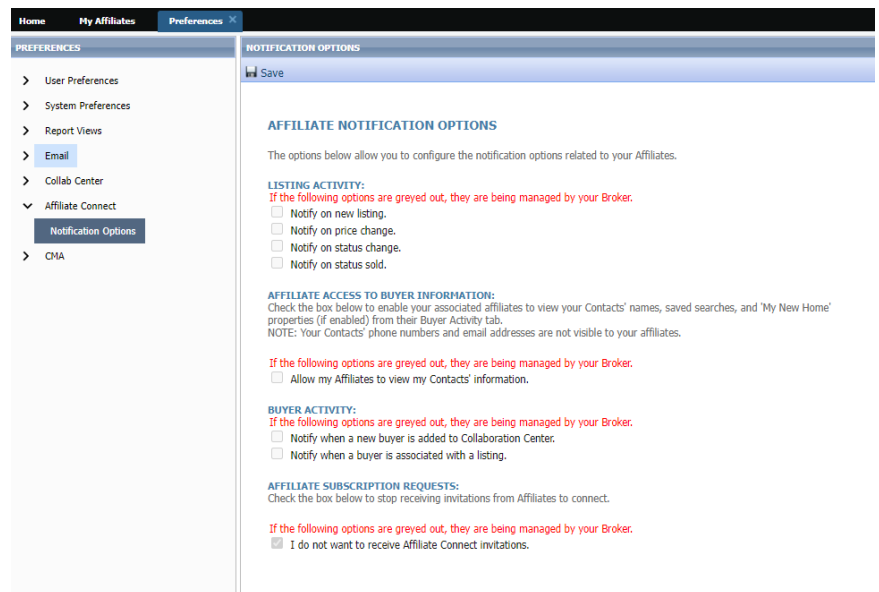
Home My Affiliates Preferences ×

PREFERENCES

User Preferences
System Preferences
Report Views
Email
Collab Center
Affiliate Connect
Notification Options
CMA

NOTIFICATION OPTIONS

Save

AFFILIATE NOTIFICATION OPTIONS

The options below allow you to configure the notification options related to your Affiliates.

LISTING ACTIVITY:
If the following options are greyed out, they are being managed by your Broker.
Notify on new listing.
Notify on price change.
Notify on status change.
Notify on status sold.

AFFILIATE ACCESS TO BUYER INFORMATION:
Check the box below to enable your associated affiliates to view your Contacts' names, saved searches, and 'My New Home' properties (if enabled) from their Buyer Activity tab.
NOTE: Your Contacts' phone numbers and email addresses are not visible to your affiliates.

If the following options are greyed out, they are being managed by your Broker.
Allow my Affiliates to view my Contacts' information.

BUYER ACTIVITY:
If the following options are greyed out, they are being managed by your Broker.
Notify when a new buyer is added to Collaboration Center.
Notify when a buyer is associated with a listing.

AFFILIATE SUBSCRIPTION REQUESTS:
Check the box below to stop receiving invitations from Affiliates to connect.

If the following options are greyed out, they are being managed by your Broker.
I do not want to receive Affiliate Connect invitations.